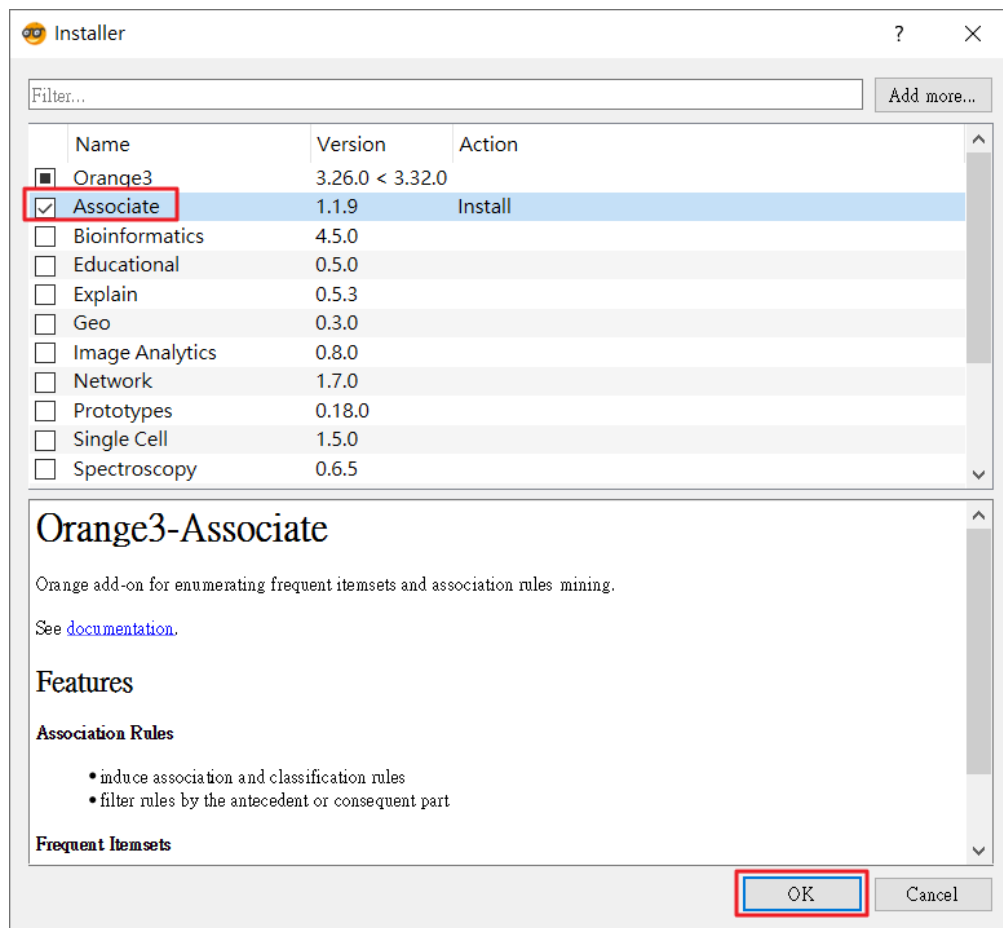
Installer ? ✕

Filter...

Add more...

| | Name | Version | Action |
|---|---|---|---|
| ■ | Orange3 | 3.26.0 < 3.32.0 | |
| ☑ | Associate | 1.1.9 | Install |
| ☐ | Bioinformatics | 4.5.0 | |
| ☐ | Educational | 0.5.0 | |
| ☐ | Explain | 0.5.3 | |
| ☐ | Geo | 0.3.0 | |
| ☐ | Image Analytics | 0.8.0 | |
| ☐ | Network | 1.7.0 | |
| ☐ | Prototypes | 0.18.0 | |
| ☐ | Single Cell | 1.5.0 | |
| ☐ | Spectroscopy | 0.6.5 | |

Orange3-Associate

Orange add-on for enumerating frequent itemsets and association rules mining.

See documentation.

Features

Association Rules

• induce association and classification rules
• filter rules by the antecedent or consequent part

Frequent Itemsets

OK

Cancel